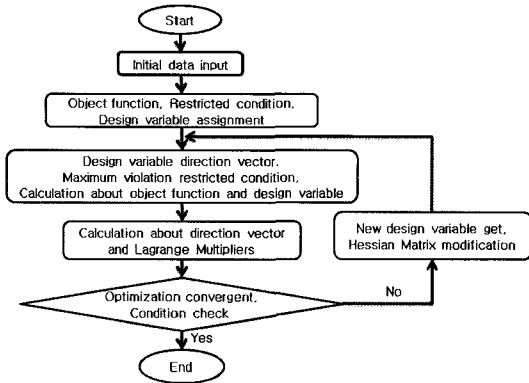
Start

Initial data input

Object function, Restricted condition, Design variable assignment

Design variable direction vector. Maximum violation restricted condition, Calculation about object function and design variable

Calculation about direction vector and Lagrange Multipliers

Optimization convergent, Condition check

Yes

No

New design variable get, Hessian Matrix modification

End